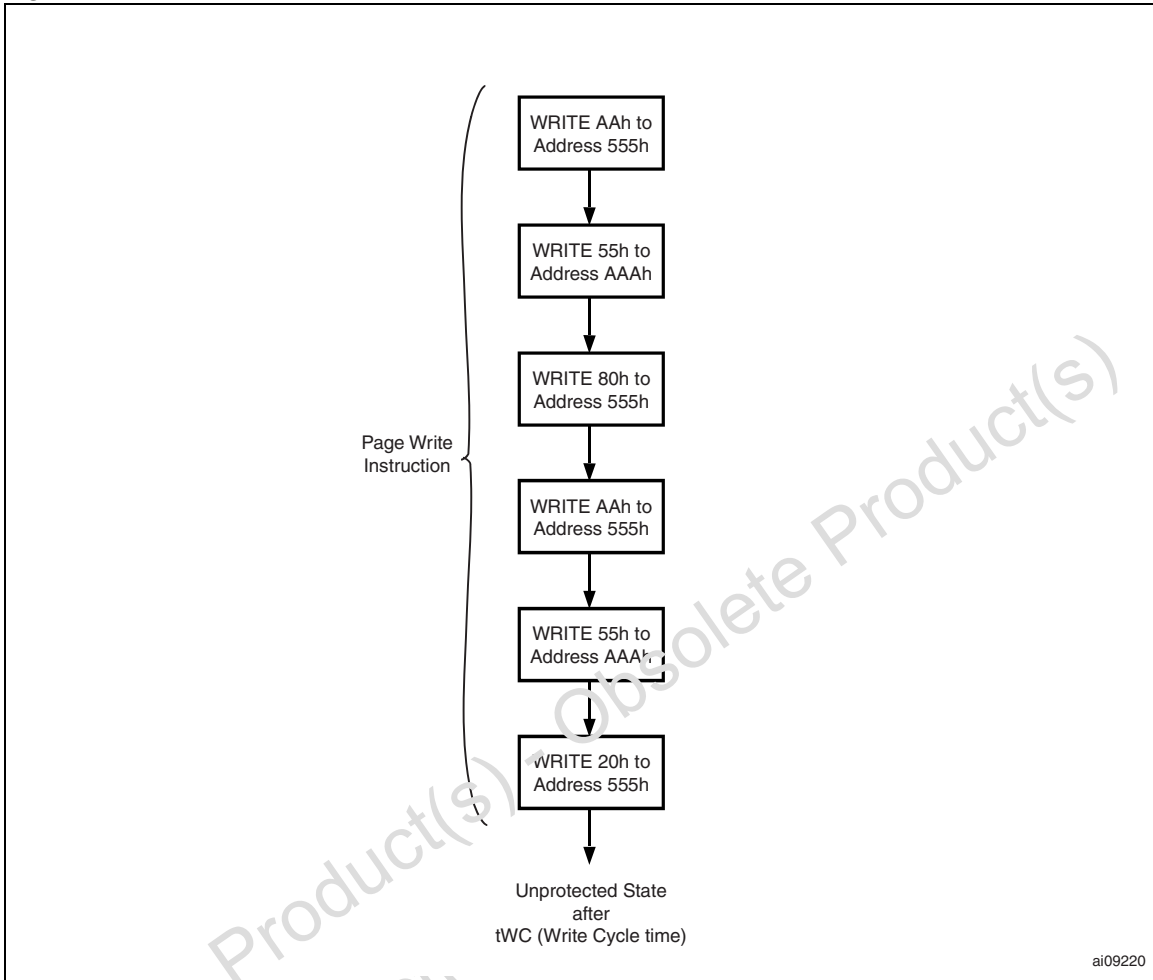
Page Write Instruction

WRITE AAh to Address 555h

WRITE 55h to Address AAAh

WRITE 80h to Address 555h

WRITE AAh to Address 555h

WRITE 55h to Address AAAh

WRITE 20h to Address 555h

Unprotected State after tWC (Write Cycle time)

ai09220

Product(s) - Obsolete Product(s)